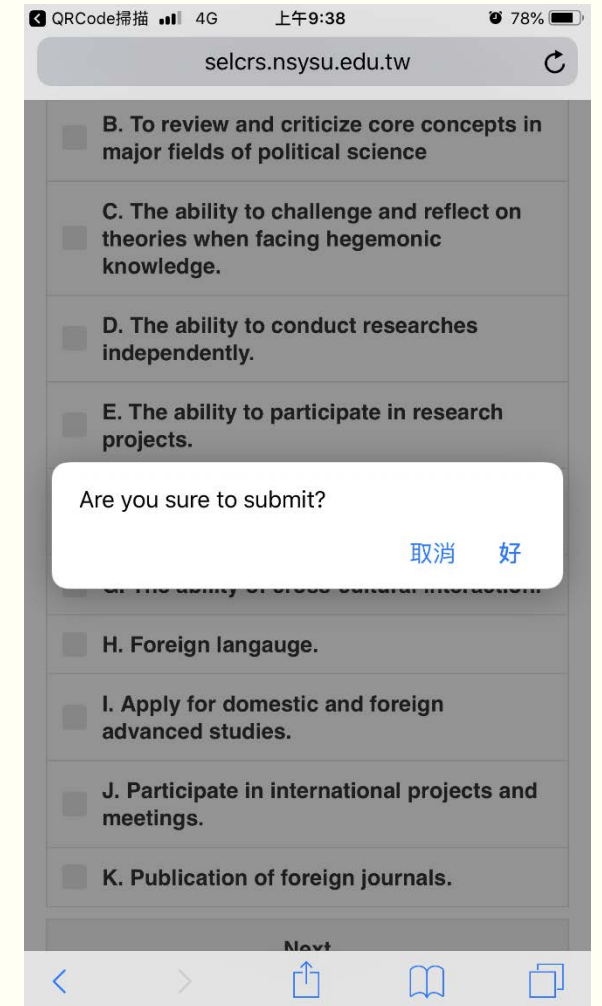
QRCode掃描 4G 上午9:38 78%

selcrs.nsysu.edu.tw

B. To review and criticize core concepts in major fields of political science

C. The ability to challenge and reflect on theories when facing hegemonic knowledge.

D. The ability to conduct researches independently.

E. The ability to participate in research projects.

Are you sure to submit?

取消 好

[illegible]

H. Foreign langauge.

I. Apply for domestic and foreign advanced studies.

J. Participate in international projects and meetings.

K. Publication of foreign journals.

Next